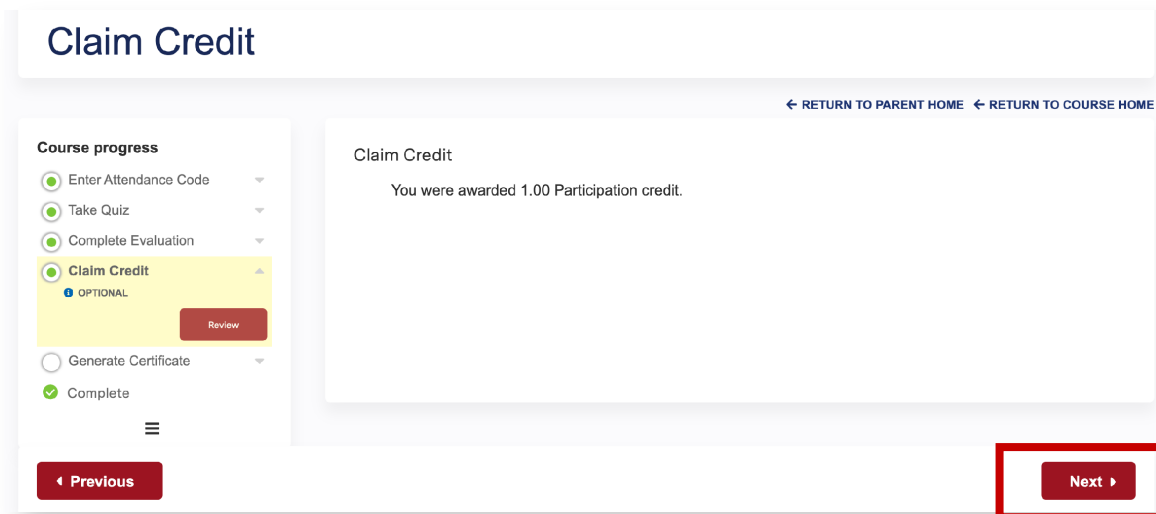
Claim Credit

← RETURN TO PARENT HOME ← RETURN TO COURSE HOME

Course progress

Enter Attendance Code

Take Quiz

Complete Evaluation

Claim Credit

OPTIONAL

Review

Generate Certificate

Complete

Claim Credit

You were awarded 1.00 Participation credit.

Previous

Next